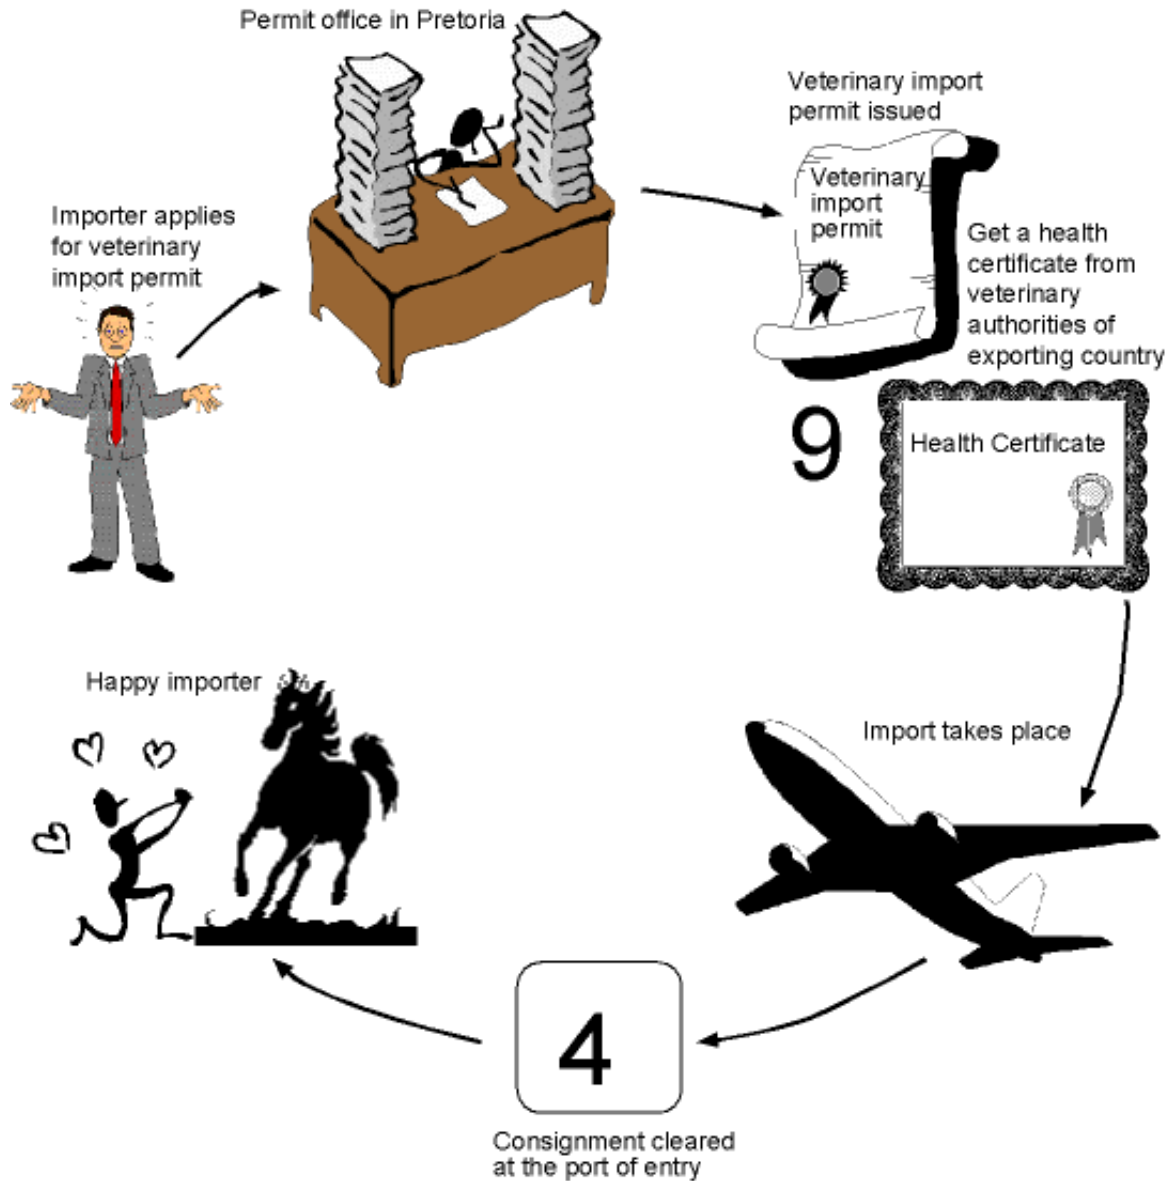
Permit office in Pretoria

Veterinary import permit issued

Veterinary import permit

Importer applies for veterinary import permit

Get a health certificate from veterinary authorities of exporting country

9

Health Certificate

Happy importer

Import takes place

4

Consignment cleared at the port of entry